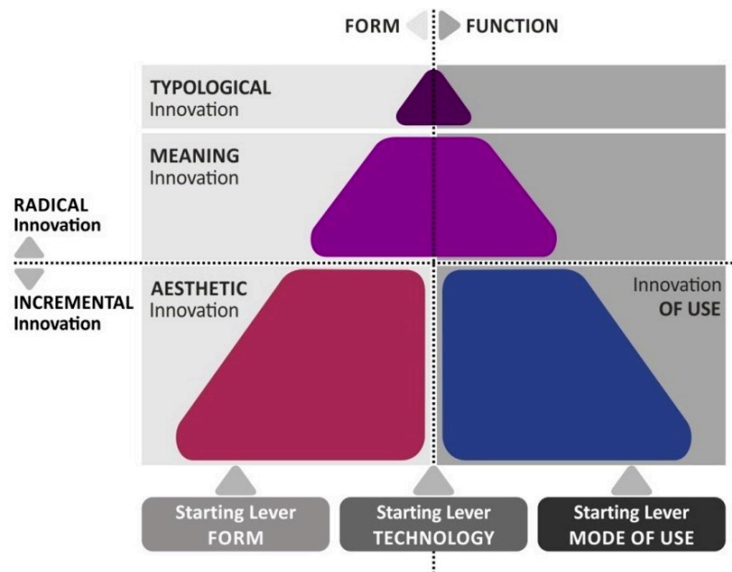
FORM FUNCTION

TYPOLOGICAL
Innovation

MEANING
Innovation

RADICAL
Innovation

INCREMENTAL
Innovation

AESTHETIC
Innovation

Innovation
OF USE

Starting Lever
FORM

Starting Lever
TECHNOLOGY

Starting Lever
MODE OF USE